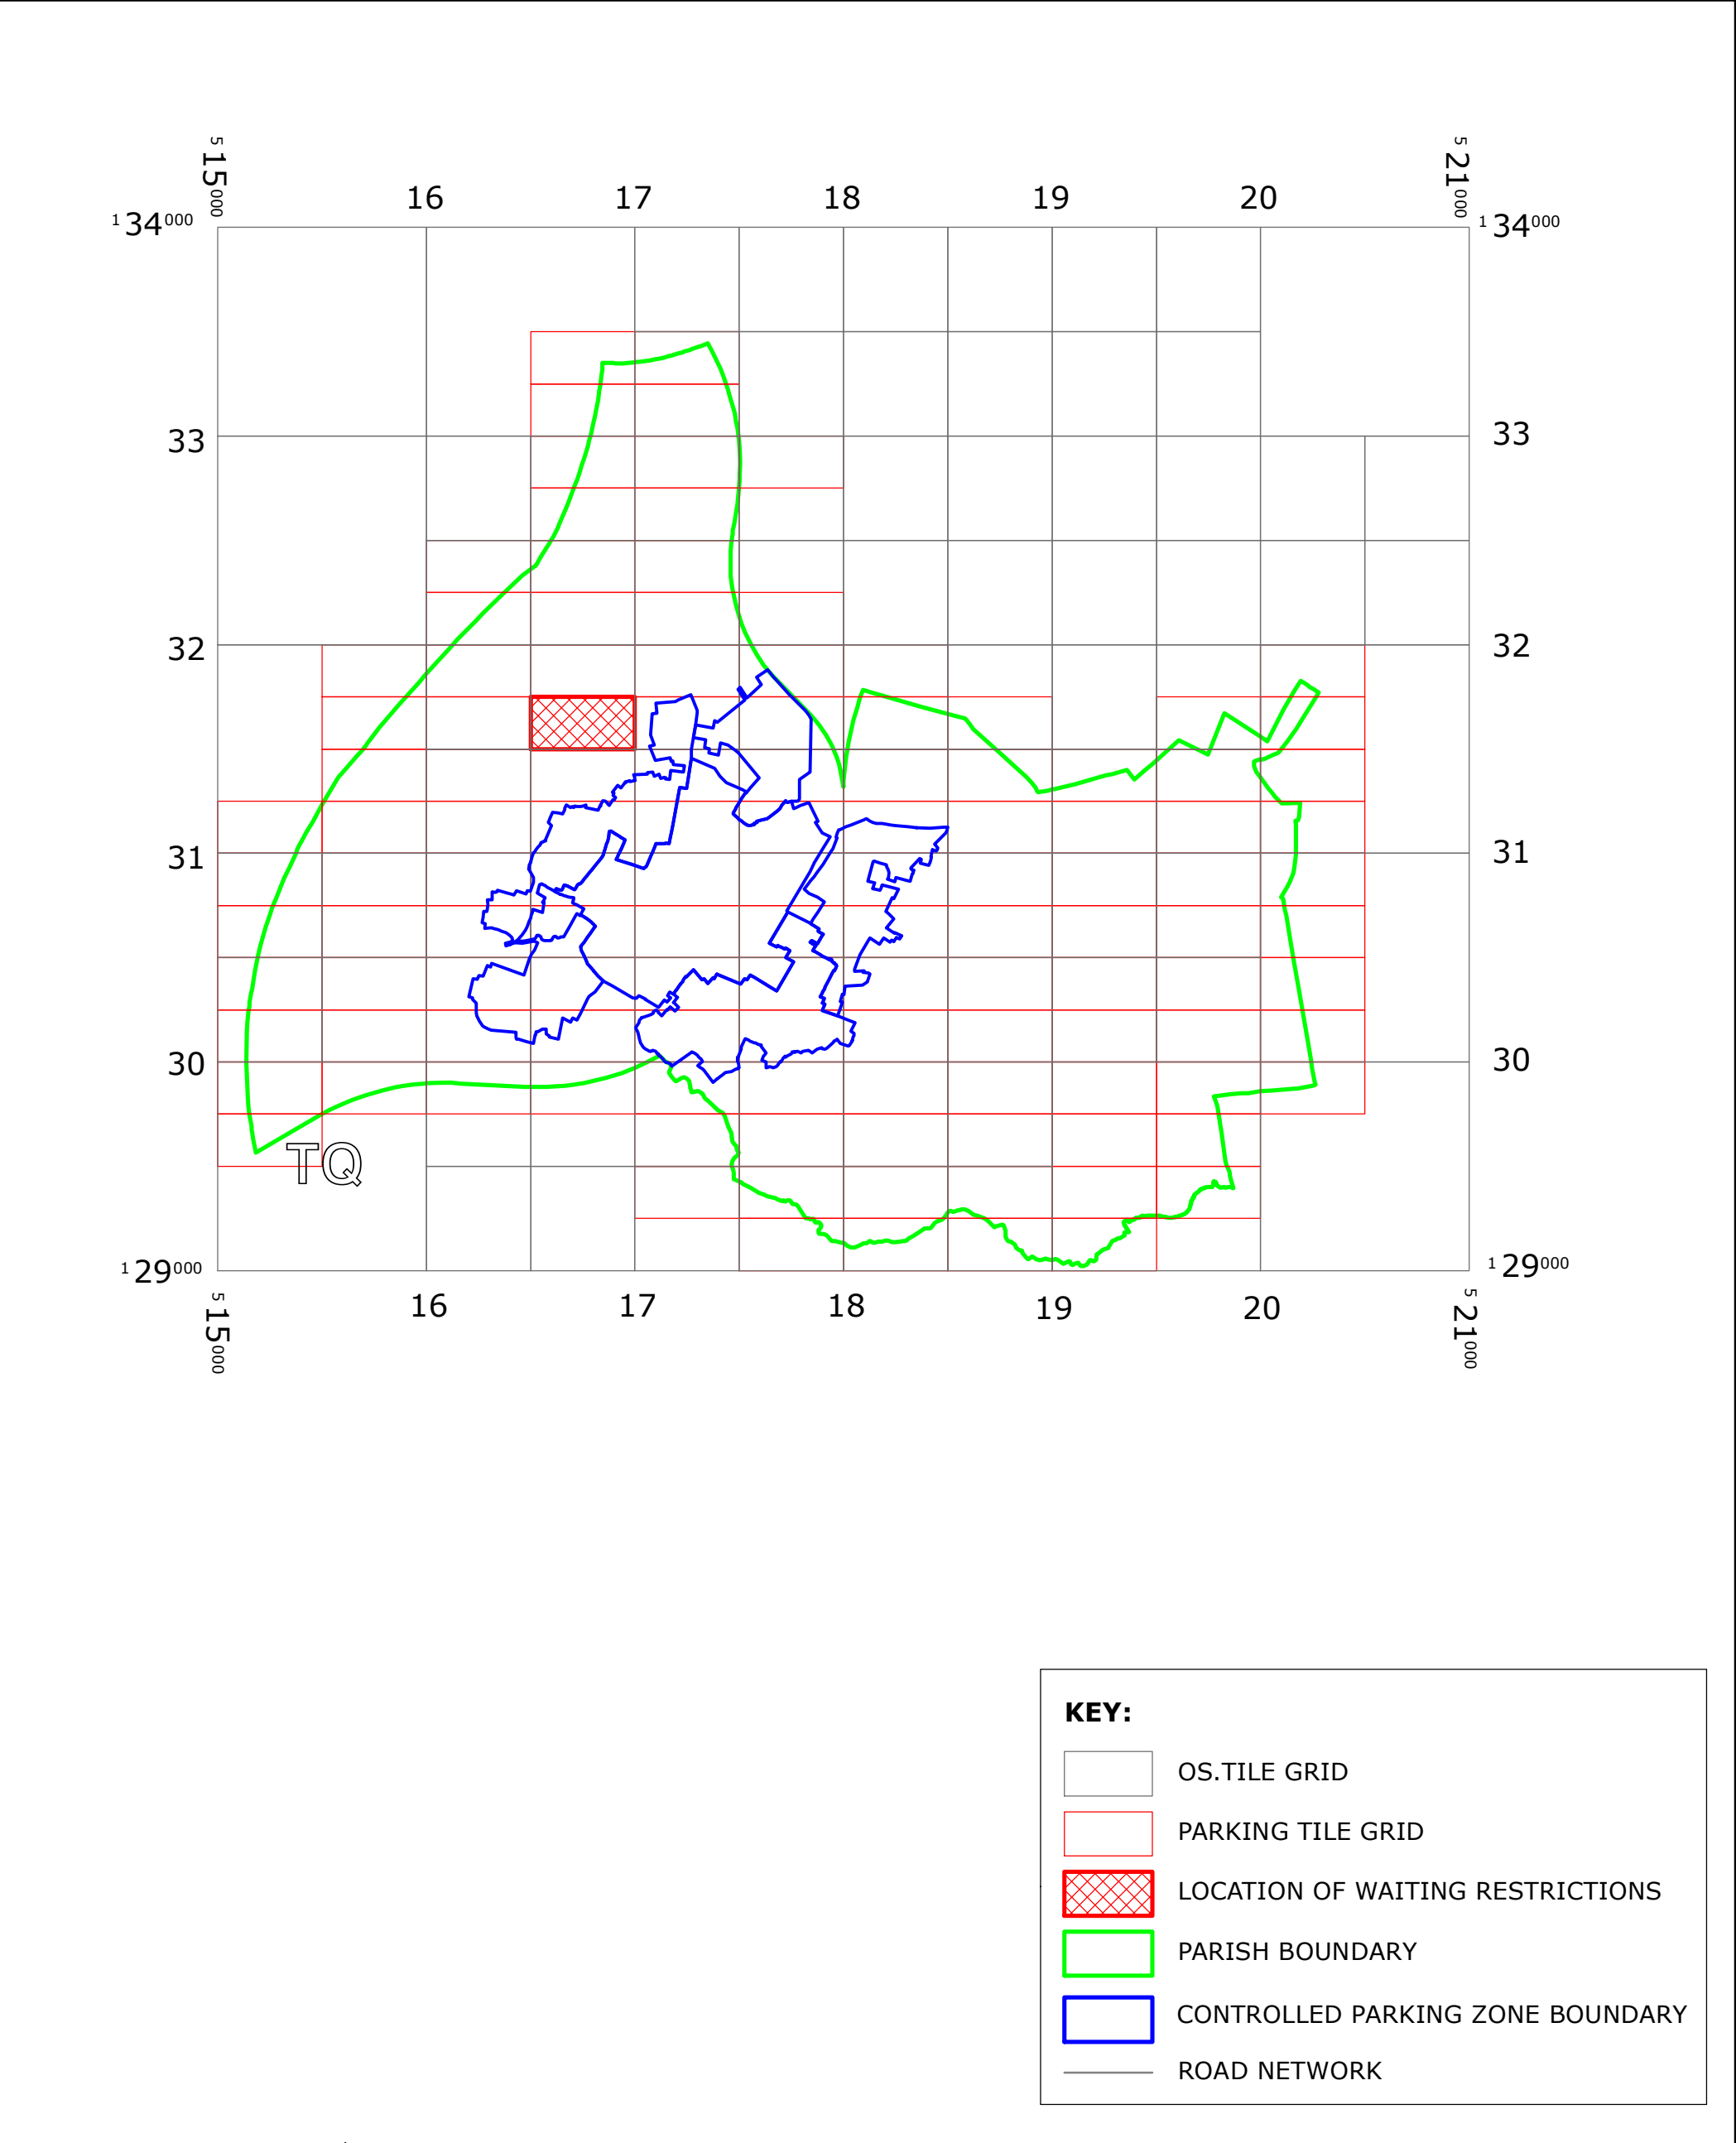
$^{5}15^{000}$ 16 17 18 19 20 $^{5}21^{000}$

$^{1}34^{000}$ $^{1}34^{000}$

33 33

32 32

31 31

30 30

TQ

$^{1}29^{000}$ $^{1}29^{000}$

$^{5}15^{000}$ 16 17 18 19 20 $^{5}21^{000}$

KEY:

OS.TILE GRID

PARKING TILE GRID

LOCATION OF WAITING RESTRICTIONS

PARISH BOUNDARY

CONTROLLED PARKING ZONE BOUNDARY

ROAD NETWORK